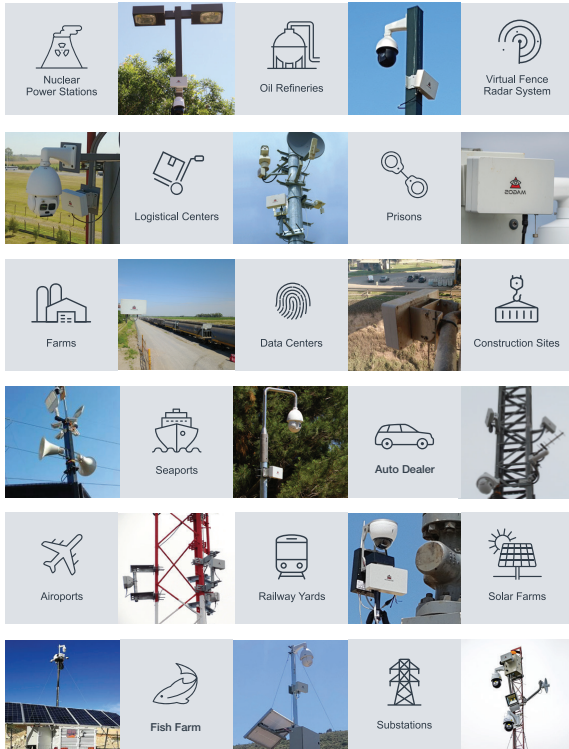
Nuclear Power Stations

Oil Refineries

Virtual Fence Radar System

Logistical Centers

Prisons

ZODAM

Farms

Data Centers

Construction Sites

Seaports

Auto Dealer

Airoports

Railway Yards

Solar Farms

Fish Farm

Substations